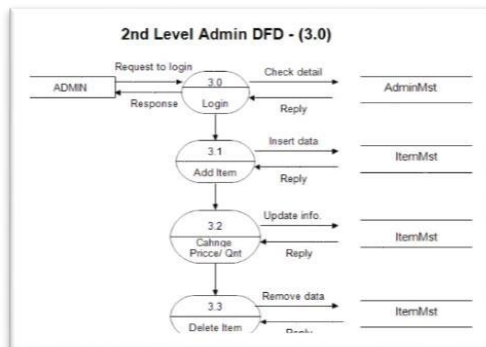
2nd Level Admin DFD - (3.0)

Request to login

ADMIN

Response

3.0

Login

Check detail

Reply

AdminMst

3.1

Add Item

Insert data

Reply

ItemMst

3.2

Cahnge Pricce/ Qnt

Update info.

Reply

ItemMst

3.3

Delete Item

Remove data

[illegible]

ItemMst